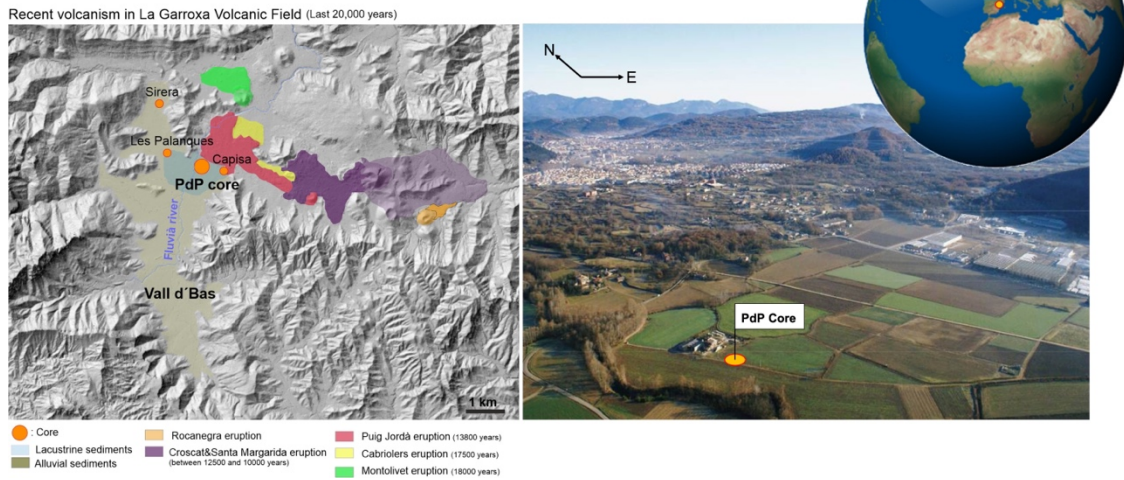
Recent volcanism in La Garroxa Volcanic Field (Last 20,000 years)

Sirera

Les Palanques

Capisa

PdP core

Fluvià river

Vall d´Bas

1 km

N

E

PdP Core

: Core

Lacustrine sediments

Alluvial sediments

Rocanegra eruption

Croscat&Santa Margarida eruption (between 12500 and 10000 years)

Puig Jordà eruption (13800 years)

Cabriolers eruption (17500 years)

Montolivet eruption (18000 years)